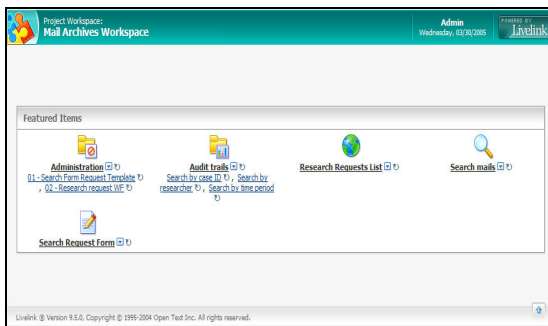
Project Workspace:
Mail Archives Workspace

Admin
Wednesday, 03/30/2005

POWERED BY
Livelink

Featured Items

Administration
01 - Search Form Request Template , 02 - Research request WF

Audit trails
Search by case ID , Search by researcher , Search by time period

Research Requests List

Search mails

Search Request Form

Livelink ® Version 9.5.0, Copyright © 1995-2004 Open Text Inc. All rights reserved.